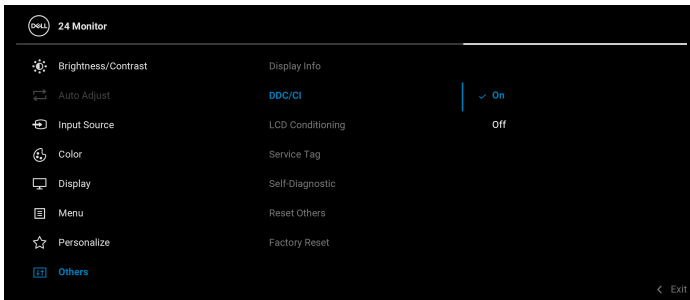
DELL 24 Monitor

Brightness/Contrast
Auto Adjust
Input Source
Color
Display
Menu
Personalize
Others

Display Info
DDC/CI
LCD Conditioning
Service Tag
Self-Diagnostic
Reset Others
Factory Reset

✓ On
Off

< Exit